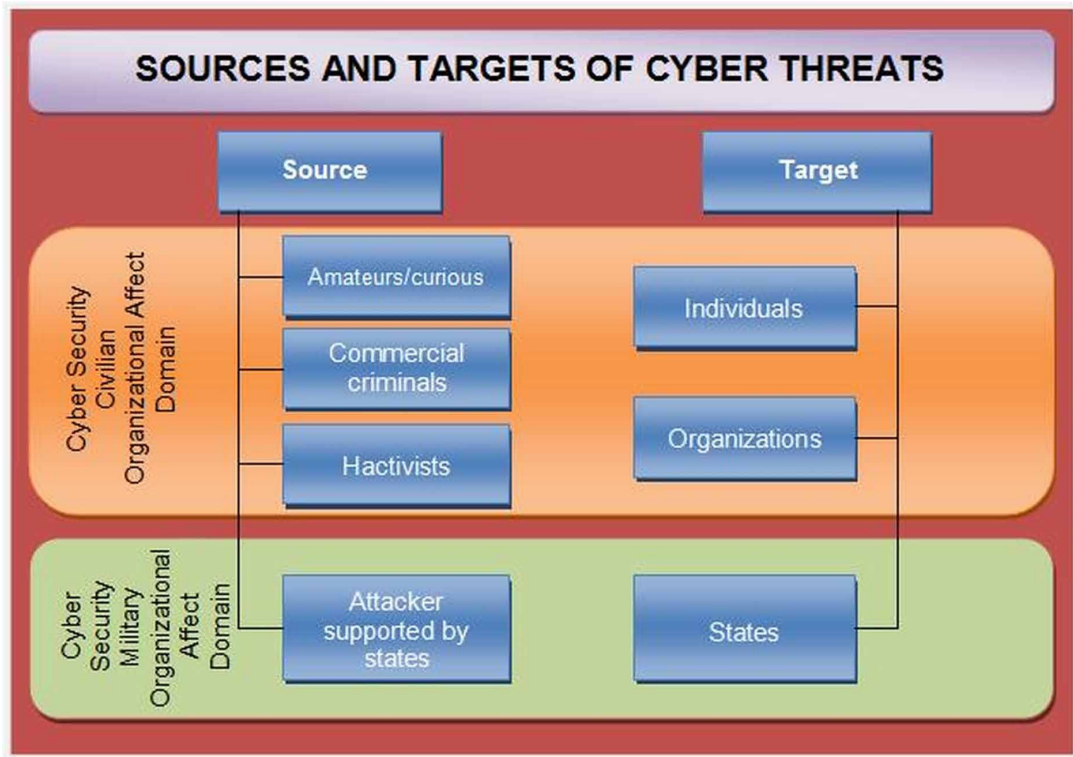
SOURCES AND TARGETS OF CYBER THREATS

Source

Target

Cyber Security Civilian Organizational Affect Domain

Amateurs/curious

Individuals

Commercial criminals

Organizations

Hactivists

Cyber Security Military Organizational Affect Domain

Attacker supported by states

States